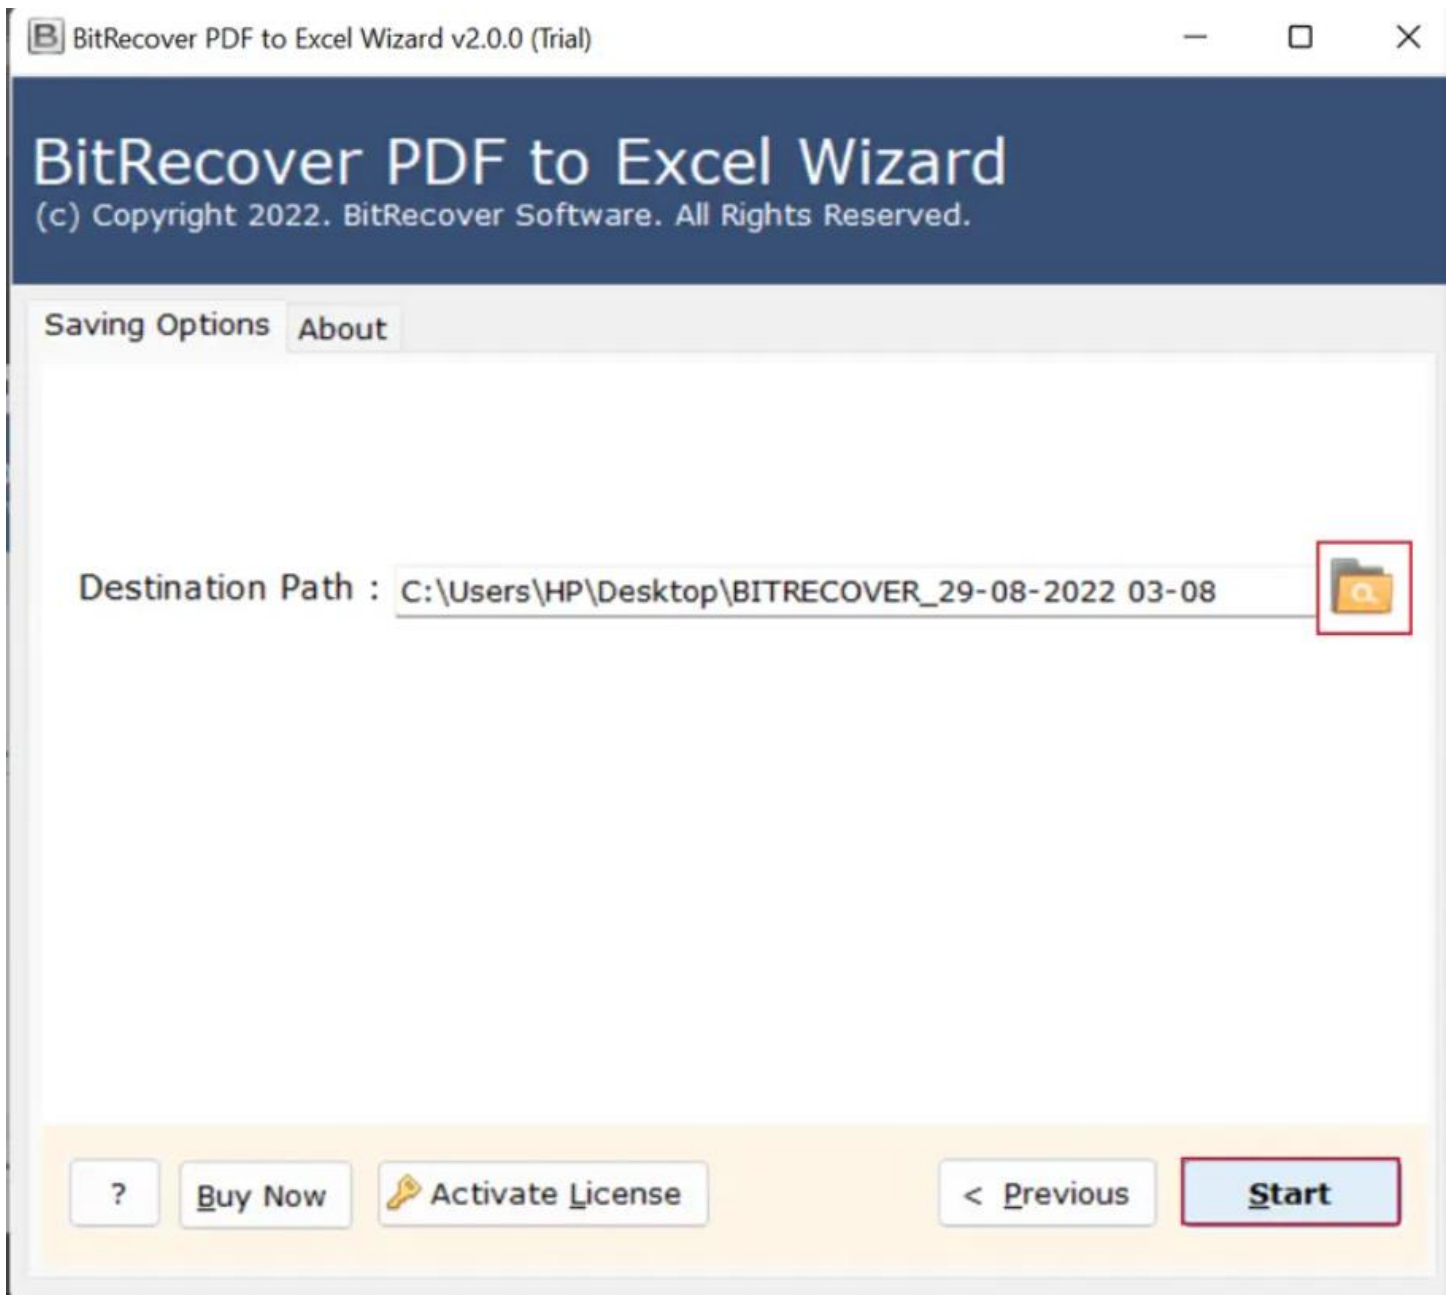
BitRecover PDF to Excel Wizard v2.0.0 (Trial)

BitRecover PDF to Excel Wizard
(c) Copyright 2022. BitRecover Software. All Rights Reserved.

Saving Options About

Destination Path : C:\Users\HP\Desktop\BITRECOVER_29-08-2022 03-08

? Buy Now Activate License < Previous Start